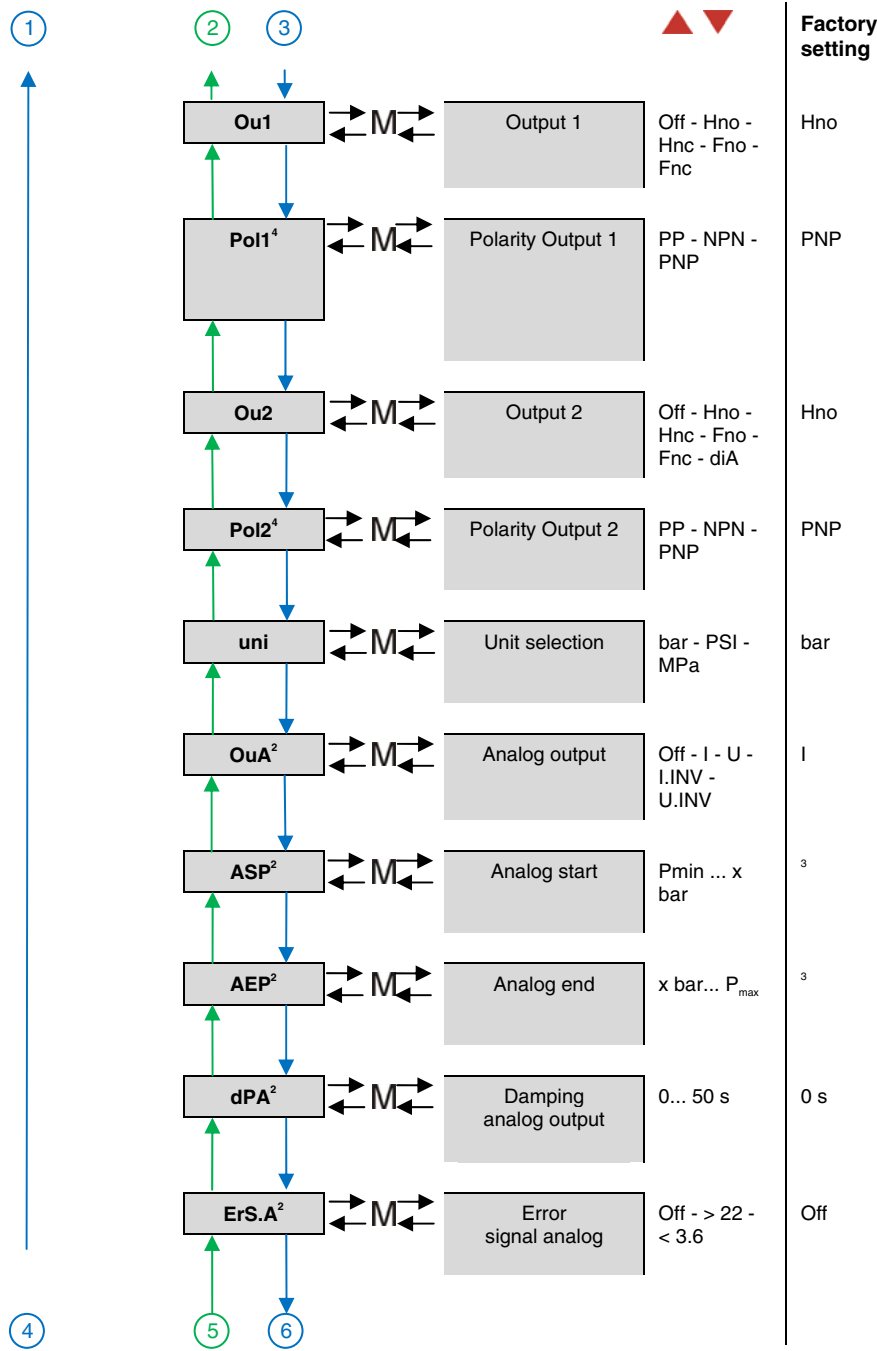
1 2 3

Factory setting

Ou1 M Output 1 Off - Hno - Hnc - Fno - Fnc Hno

Pol1$^4$ M Polarity Output 1 PP - NPN - PNP PNP

Ou2 M Output 2 Off - Hno - Hnc - Fno - Fnc - diA Hno

Pol2$^4$ M Polarity Output 2 PP - NPN - PNP PNP

uni M Unit selection bar - PSI - MPa bar

OuA$^2$ M Analog output Off - I - U - I.INV - U.INV I

ASP$^2$ M Analog start Pmin ... x bar $^3$

AEP$^2$ M Analog end x bar... P$_{max}$ $^3$

dPA$^2$ M Damping analog output 0... 50 s 0 s

ErS.A$^2$ M Error signal analog Off - > 22 - < 3.6 Off

4 5 6